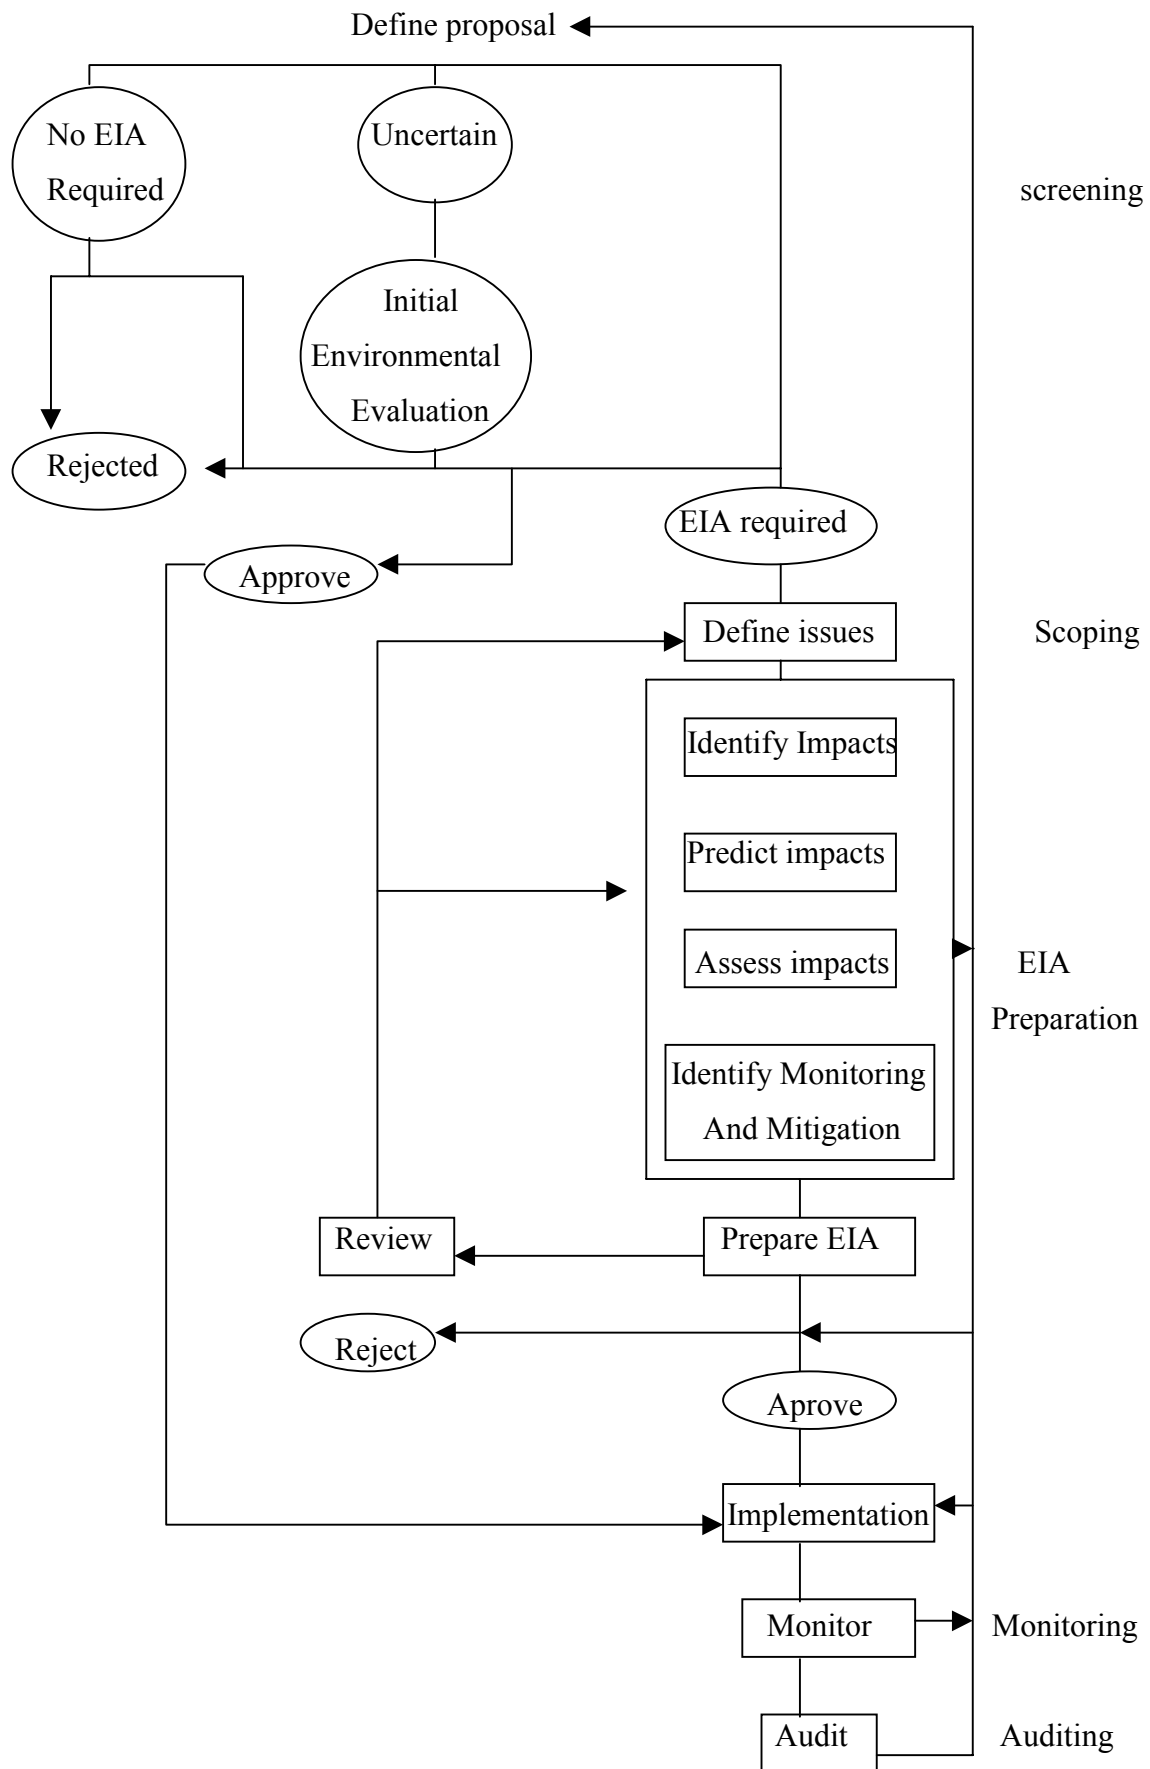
Define proposal

No EIA Required

Uncertain

screening

Initial Environmental Evaluation

Rejected

EIA required

Approve

Define issues

Scoping

Identify Impacts

Predict impacts

Assess impacts

EIA Preparation

Identify Monitoring And Mitigation

Review

Prepare EIA

Reject

Aprove

Implementation

Monitor

Monitoring

Audit

Auditing